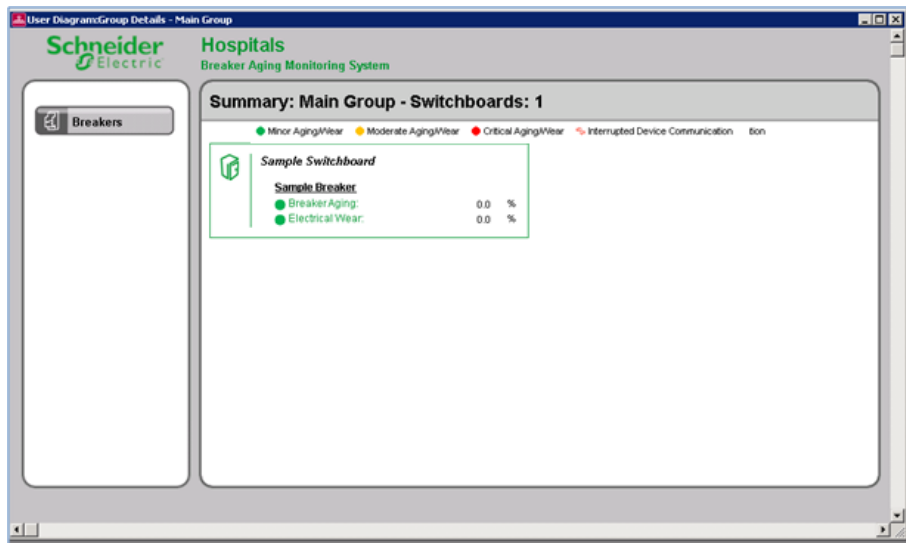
User Diagram:Group Details - Main Group

Schneider Electric

Hospitals

Breaker Aging Monitoring System

Breakers

Summary: Main Group - Switchboards: 1

Minor Aging/Wear Moderate Aging/Wear Critical Aging/Wear Interrupted Device Communication tion

Sample Switchboard

Sample Breaker

Breaker Aging: 0.0 %

Electrical Wear: 0.0 %